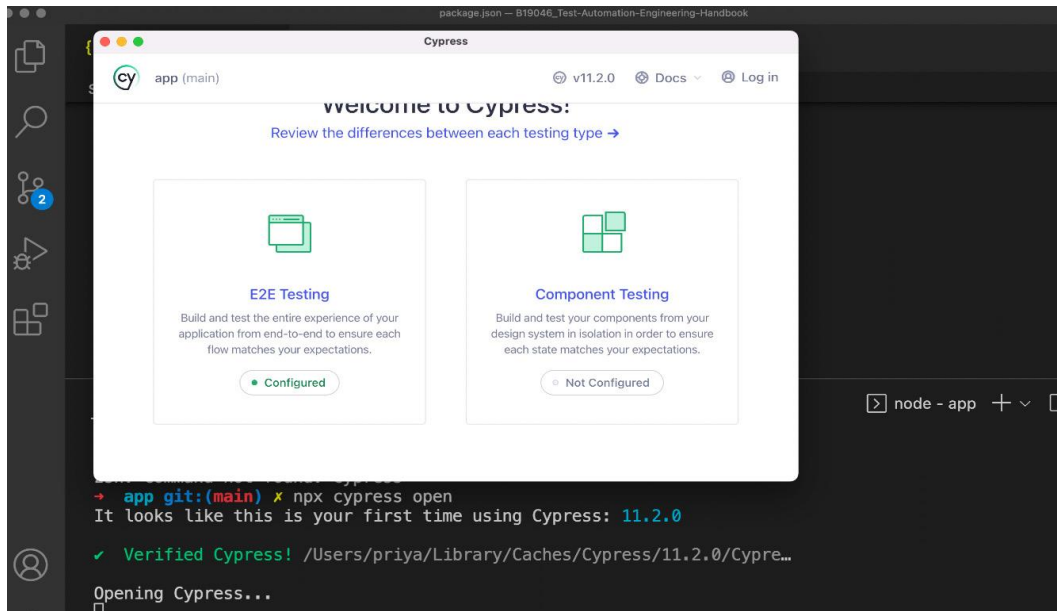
package.json — B19046_Test-Automation-Engineering-Handbook

Cypress

cy app (main)

v11.2.0 Docs Log in

Welcome to Cypress!

Review the differences between each testing type →

E2E Testing

Build and test the entire experience of your application from end-to-end to ensure each flow matches your expectations.

Configured

Component Testing

Build and test your components from your design system in isolation in order to ensure each state matches your expectations.

Not Configured

2

node - app

→ app git:(main) ✗ npx cypress open
It looks like this is your first time using Cypress: 11.2.0

✔ Verified Cypress! /Users/priya/Library/Caches/Cypress/11.2.0/Cypre…

Opening Cypress...